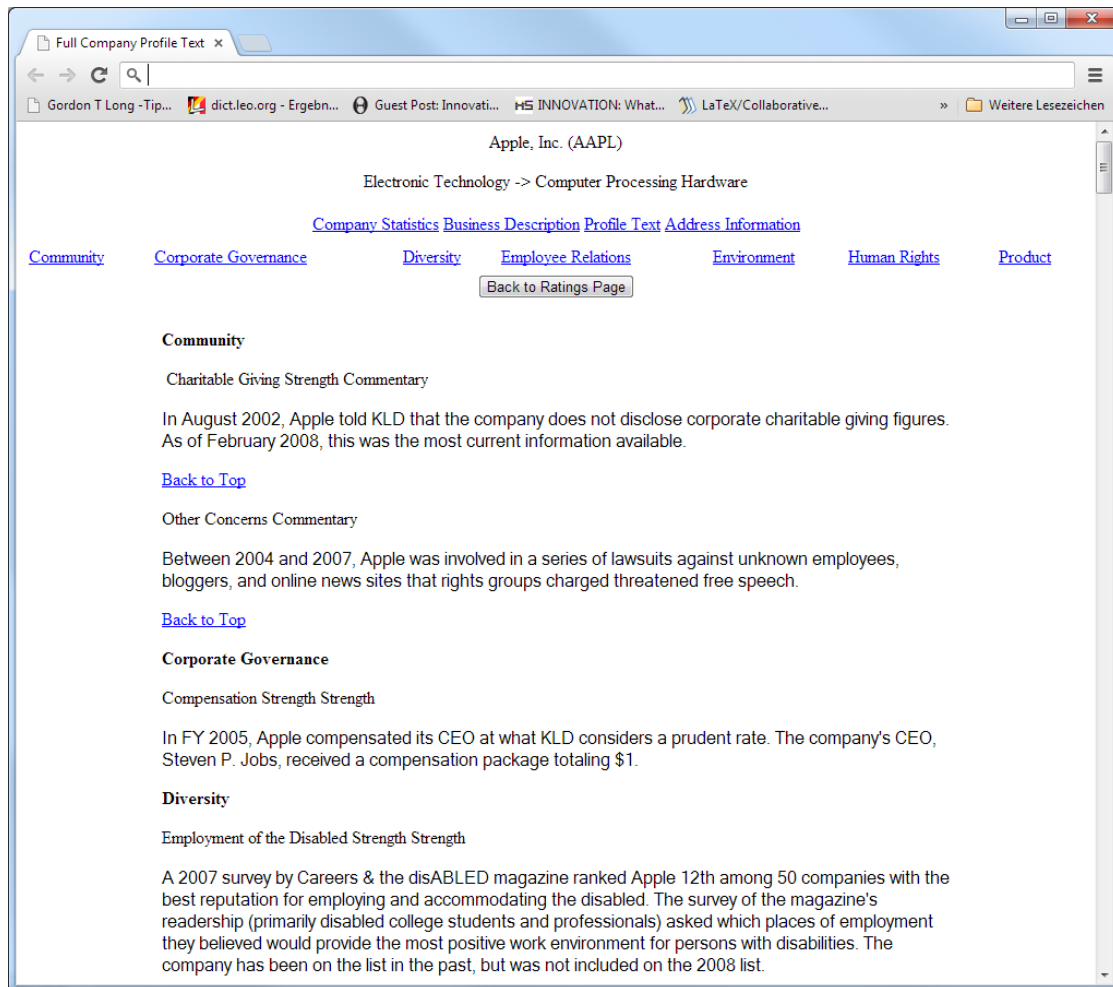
Full Company Profile Text ×

Gordon T Long -Tip... dict.leo.org - Ergebn... Guest Post: Innovati... INNOVATION: What... LaTeX/Collaborative... » Weitere Lesezeichen

Apple, Inc. (AAPL)

Electronic Technology -> Computer Processing Hardware

Company Statistics Business Description Profile Text Address Information

Community Corporate Governance Diversity Employee Relations Environment Human Rights Product

Back to Ratings Page

**Community**

Charitable Giving Strength Commentary

In August 2002, Apple told KLD that the company does not disclose corporate charitable giving figures. As of February 2008, this was the most current information available.

Back to Top

Other Concerns Commentary

Between 2004 and 2007, Apple was involved in a series of lawsuits against unknown employees, bloggers, and online news sites that rights groups charged threatened free speech.

Back to Top

**Corporate Governance**

Compensation Strength Strength

In FY 2005, Apple compensated its CEO at what KLD considers a prudent rate. The company's CEO, Steven P. Jobs, received a compensation package totaling $1.

**Diversity**

Employment of the Disabled Strength Strength

A 2007 survey by Careers & the disABLED magazine ranked Apple 12th among 50 companies with the best reputation for employing and accommodating the disabled. The survey of the magazine's readership (primarily disabled college students and professionals) asked which places of employment they believed would provide the most positive work environment for persons with disabilities. The company has been on the list in the past, but was not included on the 2008 list.